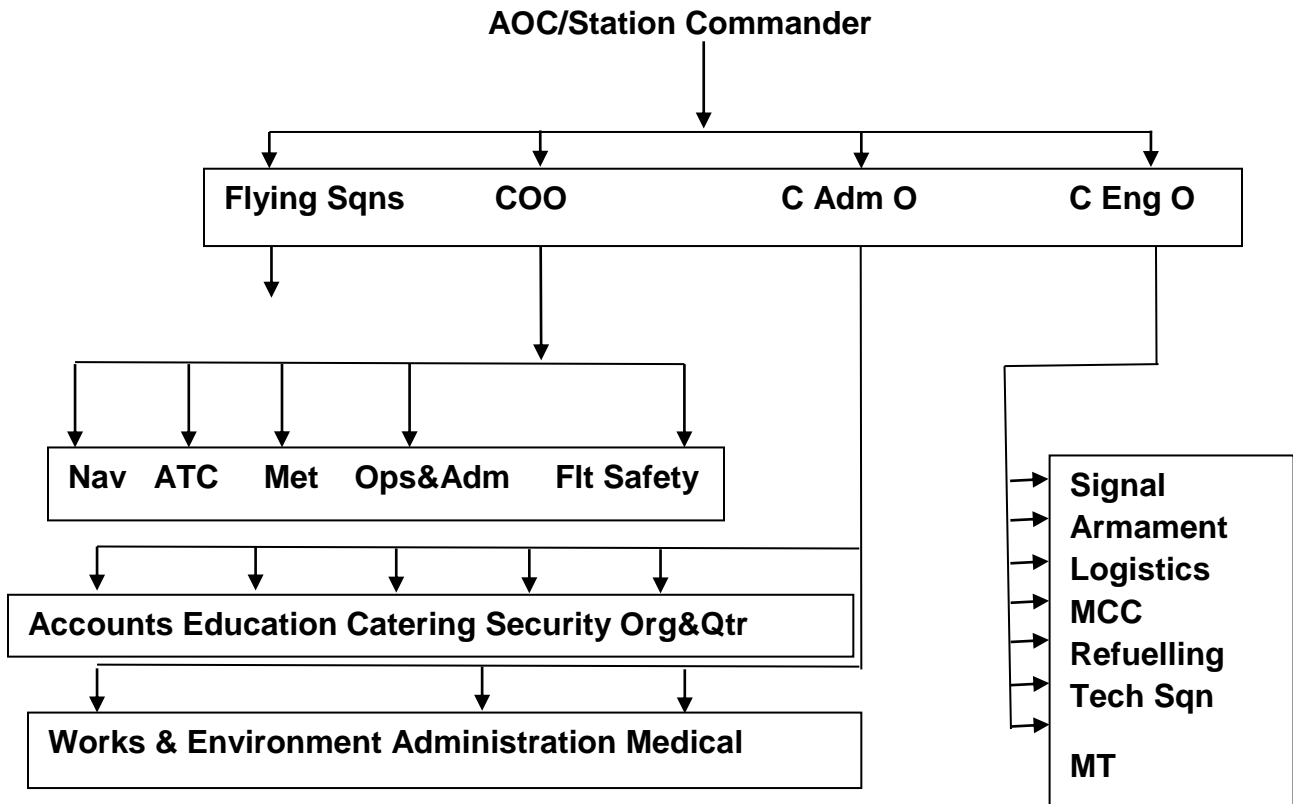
AOC/Station Commander

Flying Sqns COO C Adm O C Eng O

Nav ATC Met Ops&Adm Flt Safety

Accounts Education Catering Security Org&Qtr

Works & Environment Administration Medical

Signal
Armament
Logistics
MCC
Refuelling
Tech Sqn
MT